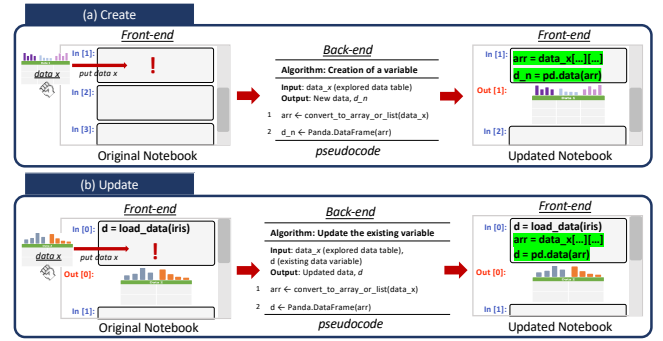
(a) Create

Front-end

data x

put data x

!

In [1]:

In [2]:

In [3]:

Original Notebook

Back-end

Algorithm: Creation of a variable

Input: data_x (explored data table)
Output: New data, d_n

1 arr ← convert_to_array_or_list(data_x)

2 d_n ← Panda.DataFrame(arr)

pseudocode

Front-end

In [1]: arr = data_x[...][...]
d_n = pd.data(arr)

Out [1]:

In [2]:

Updated Notebook

(b) Update

Front-end

data x

put data x

In [0]: d = load_data(iris)

!

Out [0]:

Original Notebook

Back-end

Algorithm: Update the existing variable

Input: data_x (explored data table), d (existing data variable)
Output: Updated data, d

1 arr ← convert_to_array_or_list(data_x)

2 d ← Panda.DataFrame(arr)

pseudocode

Front-end

In [0]: d = load_data(iris)
arr = data_x[...][...]
d = pd.data(arr)

Out [0]:

Updated Notebook